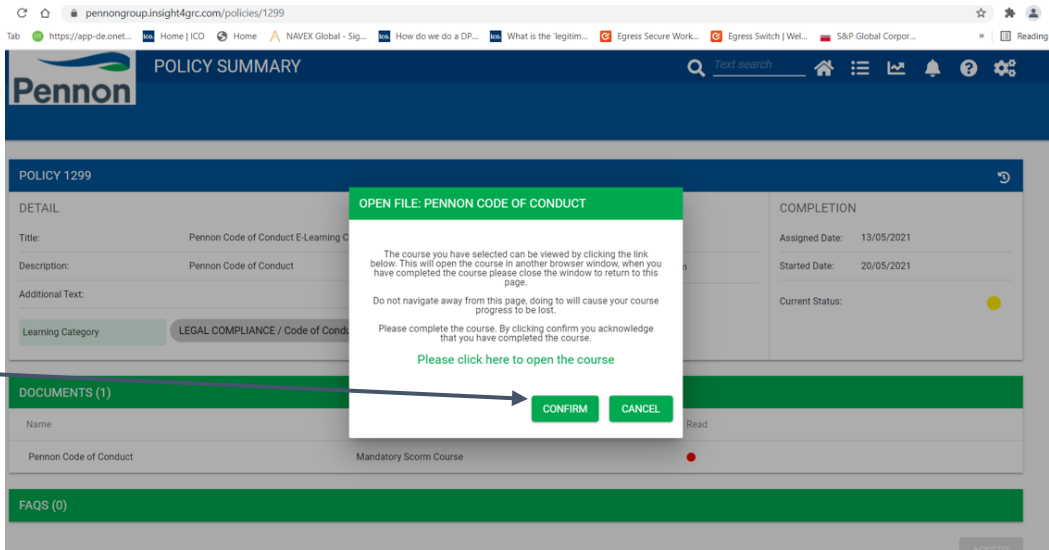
pennongroup.insight4grc.com/policies/1299

Tab https://app-de.onet... Home | ICO Home NAVEX Global - Sig... How do we do a DP... What is the 'legitim... Egress Secure Work... Egress Switch | Wel... S&P Global Corpor... » Reading

Pennon

POLICY SUMMARY

Text search

POLICY 1299

DETAIL

Title: Pennon Code of Conduct E-Learning C

Description: Pennon Code of Conduct

Additional Text:

Learning Category LEGAL COMPLIANCE / Code of Condu

COMPLETION

Assigned Date: 13/05/2021

Started Date: 20/05/2021

Current Status:

OPEN FILE: PENNON CODE OF CONDUCT

The course you have selected can be viewed by clicking the link below. This will open the course in another browser window, when you have completed the course please close the window to return to this page.

Do not navigate away from this page, doing to will cause your course progress to be lost.

Please complete the course. By clicking confirm you acknowledge that you have completed the course.

Please click here to open the course

CONFIRM CANCEL

DOCUMENTS (1)

Name Read

Pennon Code of Conduct Mandatory Scorm Course

FAQS (0)